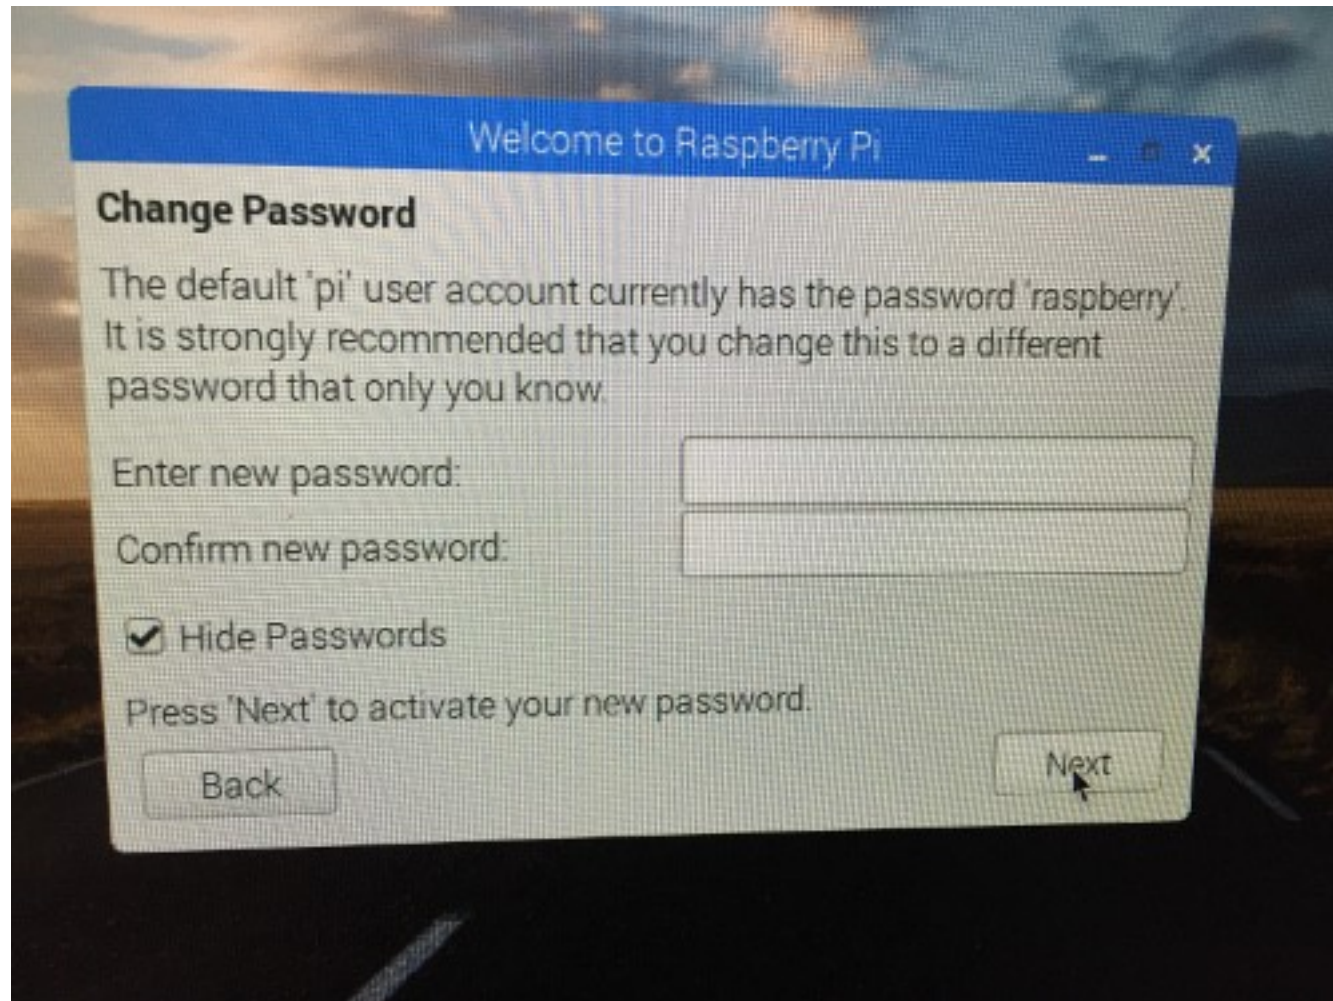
Welcome to Raspberry Pi

Change Password

The default 'pi' user account currently has the password 'raspberry'. It is strongly recommended that you change this to a different password that only you know.

Enter new password:

Confirm new password:

Hide Passwords

Press 'Next' to activate your new password.

Back

Next